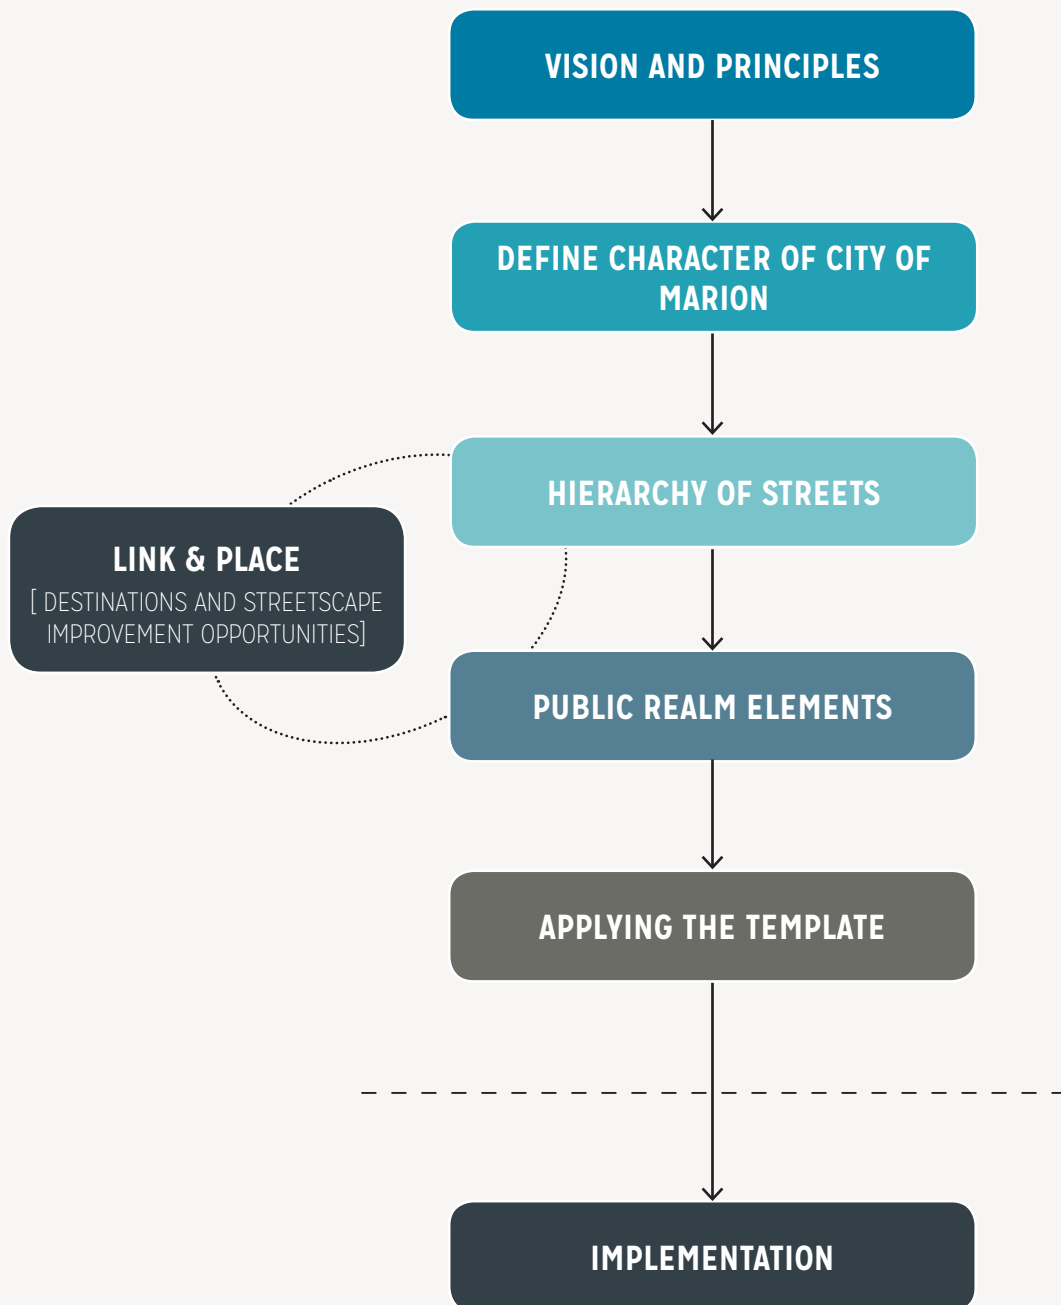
VISION AND PRINCIPLES

DEFINE CHARACTER OF CITY OF MARION

HIERARCHY OF STREETS

LINK & PLACE
[ DESTINATIONS AND STREETSCAPE IMPROVEMENT OPPORTUNITIES]

PUBLIC REALM ELEMENTS

APPLYING THE TEMPLATE

IMPLEMENTATION